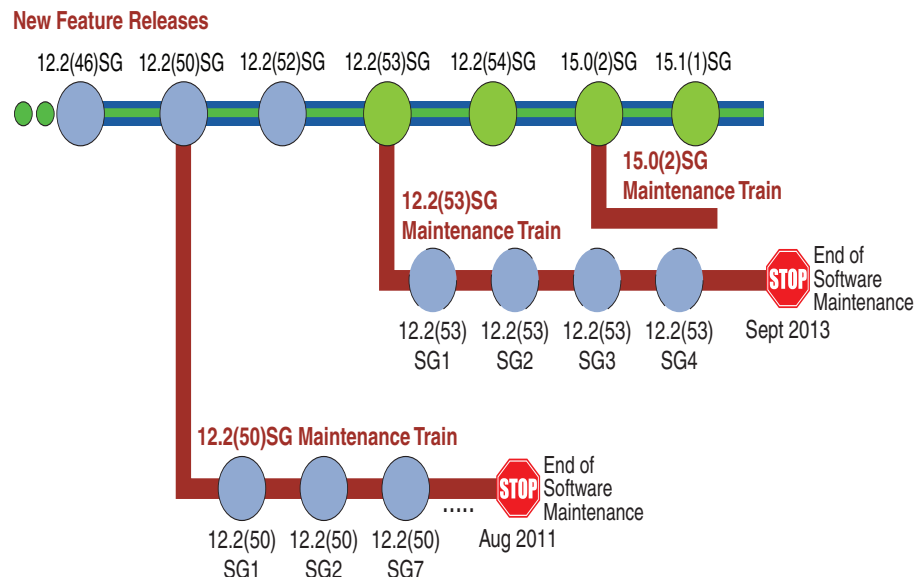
New Feature Releases

12.2(46)SG 12.2(50)SG 12.2(52)SG 12.2(53)SG 12.2(54)SG 15.0(2)SG 15.1(1)SG

15.0(2)SG Maintenance Train

12.2(53)SG Maintenance Train

12.2(53) SG1 12.2(53) SG2 12.2(53) SG3 12.2(53) SG4

STOP End of Software Maintenance Sept 2013

12.2(50)SG Maintenance Train

12.2(50) SG1 12.2(50) SG2 12.2(50) SG7 .....

STOP End of Software Maintenance Aug 2011